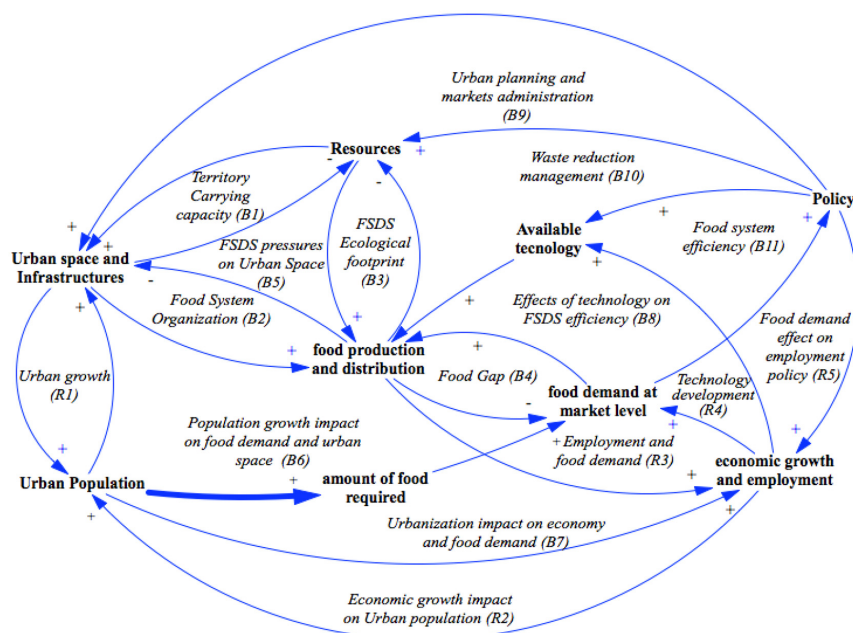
Urban planning and markets administration (B9)

Resources

Waste reduction management (B10)

Policy

Territory Carrying capacity (B1)

FSDS Ecological footprint (B3)

Available tecnology

Food system efficiency (B11)

Urban space and Infrastructures

FSDS pressures on Urban Space (B5)

Effects of technology on FSDS efficiency (B8)

Food System Organization (B2)

food production and distribution

Food demand effect on employment policy (R5)

Urban growth (R1)

Food Gap (B4)

food demand at market level

Technology development (R4)

Population growth impact on food demand and urban space (B6)

Employment and food demand (R3)

Urban Population

amount of food required

economic growth and employment

Urbanization impact on economy and food demand (B7)

Economic growth impact on Urban population (R2)

+ + + + + + + + + + + + + + + + + + + + + + - - - -